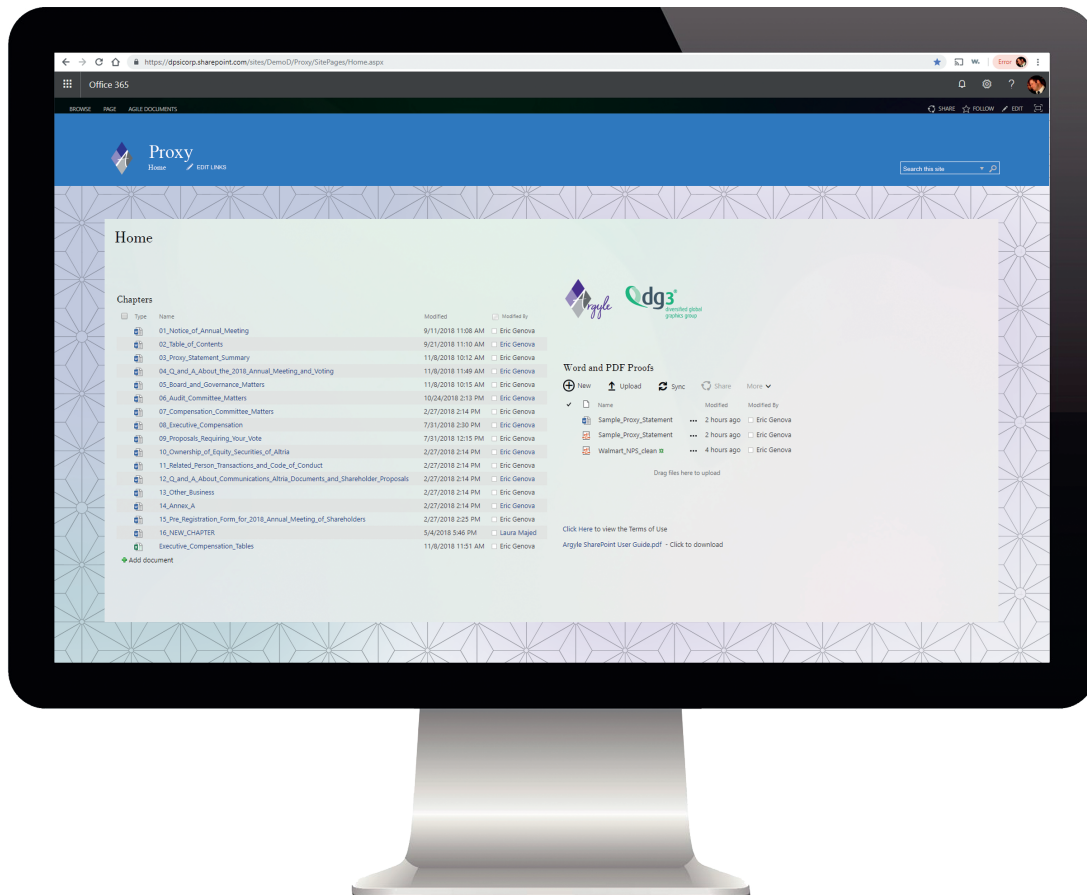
https://dpsicorp.sharepoint.com/sites/DemoD/Proxy/SitePages/Home.aspx

Error

Office 365

BROWSE PAGE AGILE DOCUMENTS

SHARE FOLLOW EDIT

Proxy
Home EDIT LINKS

Search this site

Home

Chapters

| Type | Name | Modified | Modified By |
|---|---|---|---|
| | 01_Notice_of_Annual_Meeting | 9/11/2018 11:08 AM | Eric Genova |
| | 02_Table_of_Contents | 9/21/2018 11:10 AM | Eric Genova |
| | 03_Proxy_Statement_Summary | 11/8/2018 10:12 AM | Eric Genova |
| | 04_Q_and_A_About_the_2018_Annual_Meeting_and_Voting | 11/8/2018 11:49 AM | Eric Genova |
| | 05_Board_and_Governance_Matters | 11/8/2018 10:15 AM | Eric Genova |
| | 06_Audit_Committee_Matters | 10/24/2018 2:13 PM | Eric Genova |
| | 07_Compensation_Committee_Matters | 2/27/2018 2:14 PM | Eric Genova |
| | 08_Executive_Compensation | 7/31/2018 2:30 PM | Eric Genova |
| | 09_Proposals_Requiring_Your_Vote | 7/31/2018 12:15 PM | Eric Genova |
| | 10_Ownership_of_Equity_Securities_of_Altria | 2/27/2018 2:14 PM | Eric Genova |
| | 11_Related_Person_Transactions_and_Code_of_Conduct | 2/27/2018 2:14 PM | Eric Genova |
| | 12_Q_and_A_About_Communications_Altria_Documents_and_Shareholder_Proposals | 2/27/2018 2:14 PM | Eric Genova |
| | 13_Other_Business | 2/27/2018 2:14 PM | Eric Genova |
| | 14_Annex_A | 2/27/2018 2:14 PM | Eric Genova |
| | 15_Pre_Registration_Form_for_2018_Annual_Meeting_of_Shareholders | 2/27/2018 2:25 PM | Eric Genova |
| | 16_NEW_CHAPTER | 5/4/2018 5:46 PM | Laura Majed |
| | Executive_Compensation_Tables | 11/8/2018 11:51 AM | Eric Genova |

Add document

Argyle dg3 diversified global graphics group

Word and PDF Proofs

New Upload Sync Share More

| Name | Modified | Modified By |
|---|---|---|
| Sample_Proxy_Statement ... | 2 hours ago | Eric Genova |
| Sample_Proxy_Statement ... | 2 hours ago | Eric Genova |
| Walmart_NPS_clean ... | 4 hours ago | Eric Genova |

Drag files here to upload

Click Here to view the Terms of Use

Argyle SharePoint User Guide.pdf - Click to download